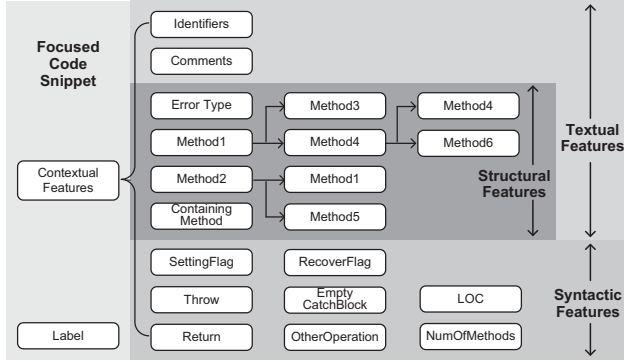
Focused Code Snippet

Contextual Features

Label

Identifiers

Comments

Error Type

Method1

Method2

Containing Method

Method3

Method4

Method1

Method5

Method4

Method6

Structural Features

Textual Features

SettingFlag

RecoverFlag

Throw

Empty CatchBlock

LOC

Return

OtherOperation

NumOfMethods

Syntactic Features